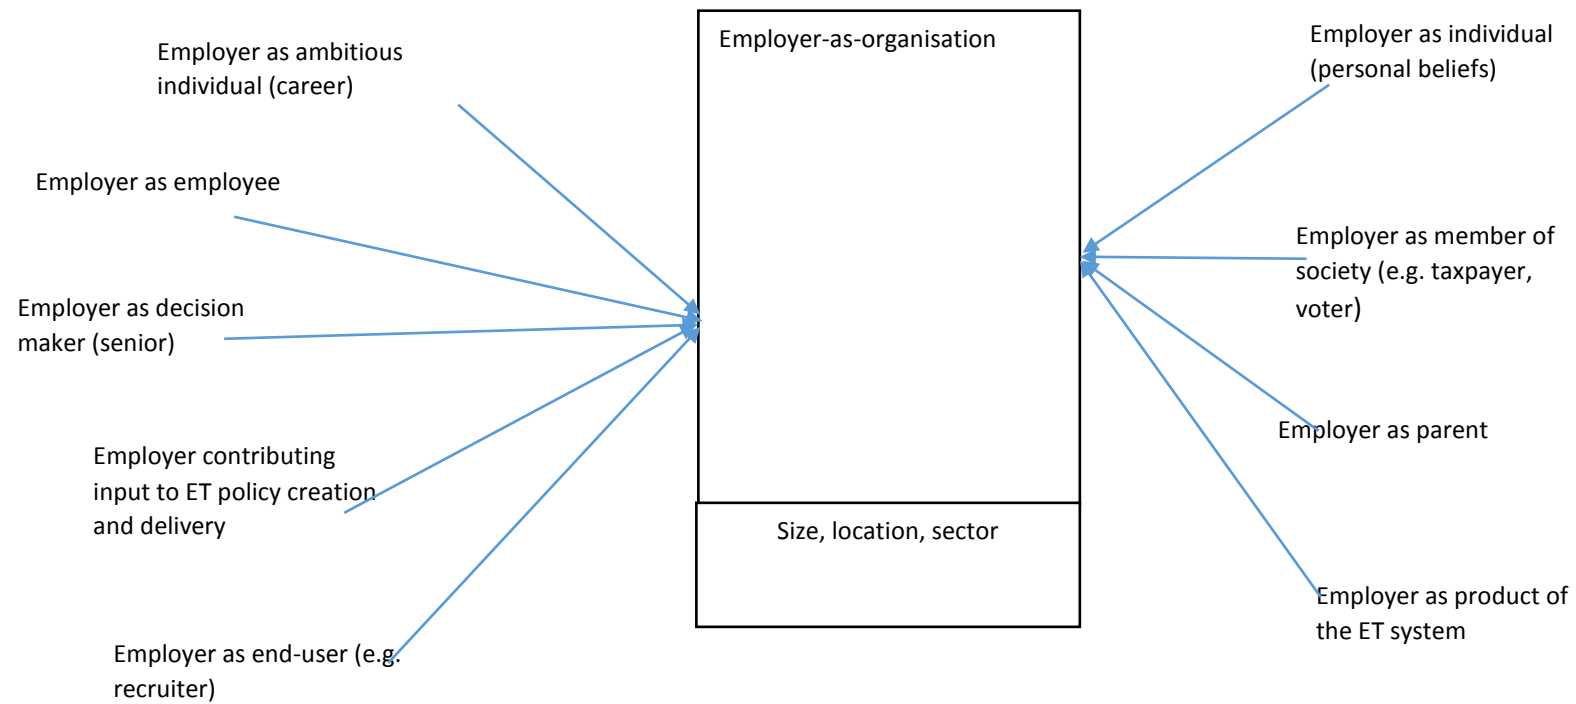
Employer as ambitious individual (career)

Employer-as-organisation

Employer as individual (personal beliefs)

Employer as employee

Employer as member of society (e.g. taxpayer, voter)

Employer as decision maker (senior)

Employer as parent

Employer contributing input to ET policy creation and delivery

Size, location, sector

Employer as product of the ET system

Employer as end-user (e.g. recruiter)